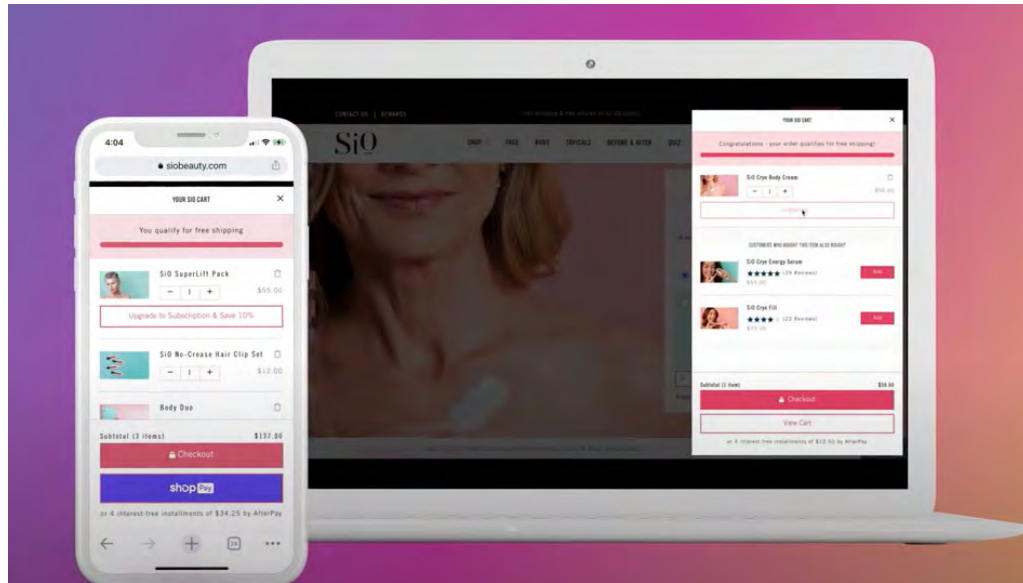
4:04

siobeauty.com

YOUR SIO CART

You qualify for free shipping

SiO SuperLift Pack

1

$55.00

Upgrade to Subscription & Save 10%

SiO No-Crease Hair Clip Set

1

$12.00

Body Duo

Subtotal (3 items) $137.00

Checkout

shop Pay

or 4 interest-free installments of $34.25 by AfterPay

CONTACT US | REWARDS

SiO

SHOP FACE BODY TOPICALS BEFORE & AFTER QUIZ

YOUR SIO CART

Congratulations, your order qualifies for free shipping!

SiO Cryo Body Cream

1

$50.00

CUSTOMERS WHO BOUGHT THIS ITEM ALSO BOUGHT

SiO Cryo Energy Serum

★★★★★ (29 Reviews)

$55.00

Add

SiO Cryo Fill

★★★★ (23 Reviews)

$75.00

Add

Subtotal (1 item) $50.00

Checkout

View Cart

or 4 interest-free installments of $12.50 by AfterPay